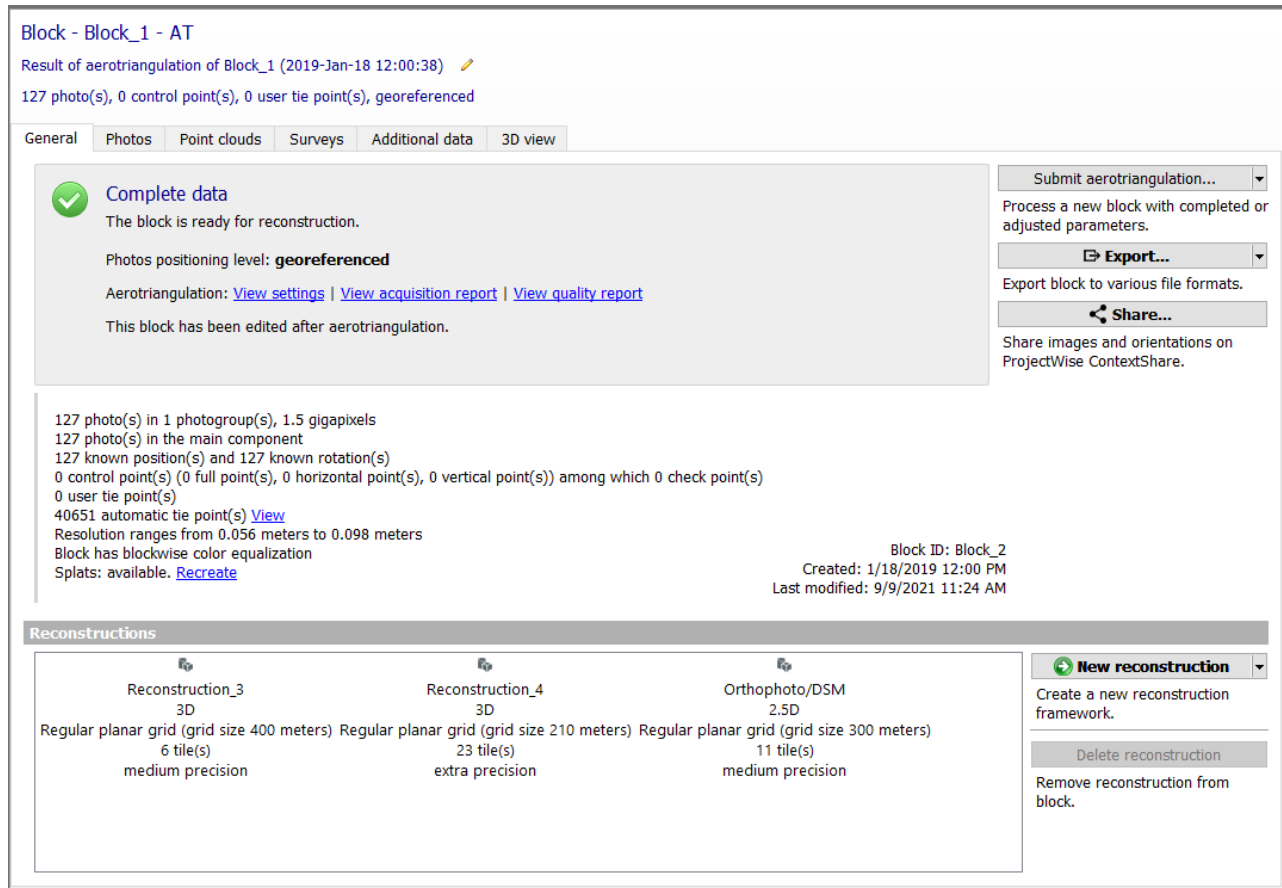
Block - Block_1 - AT

Result of aerotriangulation of Block_1 (2019-Jan-18 12:00:38)

127 photo(s), 0 control point(s), 0 user tie point(s), georeferenced

General | Photos | Point clouds | Surveys | Additional data | 3D view

Complete data

The block is ready for reconstruction.

Photos positioning level: **georeferenced**

Aerotriangulation: View settings | View acquisition report | View quality report

This block has been edited after aerotriangulation.

Submit aerotriangulation...

Process a new block with completed or adjusted parameters.

Export...

Export block to various file formats.

Share...

Share images and orientations on ProjectWise ContextShare.

127 photo(s) in 1 photogroup(s), 1.5 gigapixels
127 photo(s) in the main component
127 known position(s) and 127 known rotation(s)
0 control point(s) (0 full point(s), 0 horizontal point(s), 0 vertical point(s)) among which 0 check point(s)
0 user tie point(s)
40651 automatic tie point(s) View
Resolution ranges from 0.056 meters to 0.098 meters
Block has blockwise color equalization
Splats: available. Recreate

Block ID: Block_2
Created: 1/18/2019 12:00 PM
Last modified: 9/9/2021 11:24 AM

Reconstructions

Reconstruction_3
3D
Regular planar grid (grid size 400 meters)
6 tile(s)
medium precision

Reconstruction_4
3D
Regular planar grid (grid size 210 meters)
23 tile(s)
extra precision

Orthophoto/DSM
2.5D
Regular planar grid (grid size 300 meters)
11 tile(s)
medium precision

New reconstruction

Create a new reconstruction framework.

Delete reconstruction

Remove reconstruction from block.